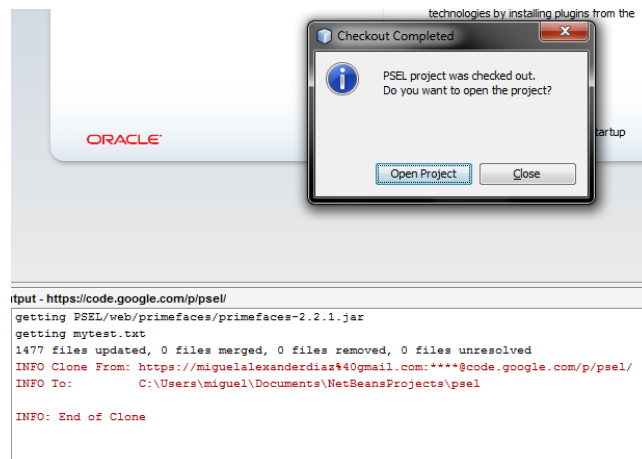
technologies by installing plugins from the

ORACLE

tartup

Checkout Completed

PSEL project was checked out.
Do you want to open the project?

Open Project | Close

tput - https://code.google.com/p/psel/

getting PSEL/web/primefaces/primefaces-2.2.1.jar
getting mytest.txt
1477 files updated, 0 files merged, 0 files removed, 0 files unresolved
INFO Clone From: https://miguelalexanderdiaz%40gmail.com:****@code.google.com/p/psel/
INFO To: C:\Users\miguel\Documents\NetBeansProjects\psel

INFO: End of Clone